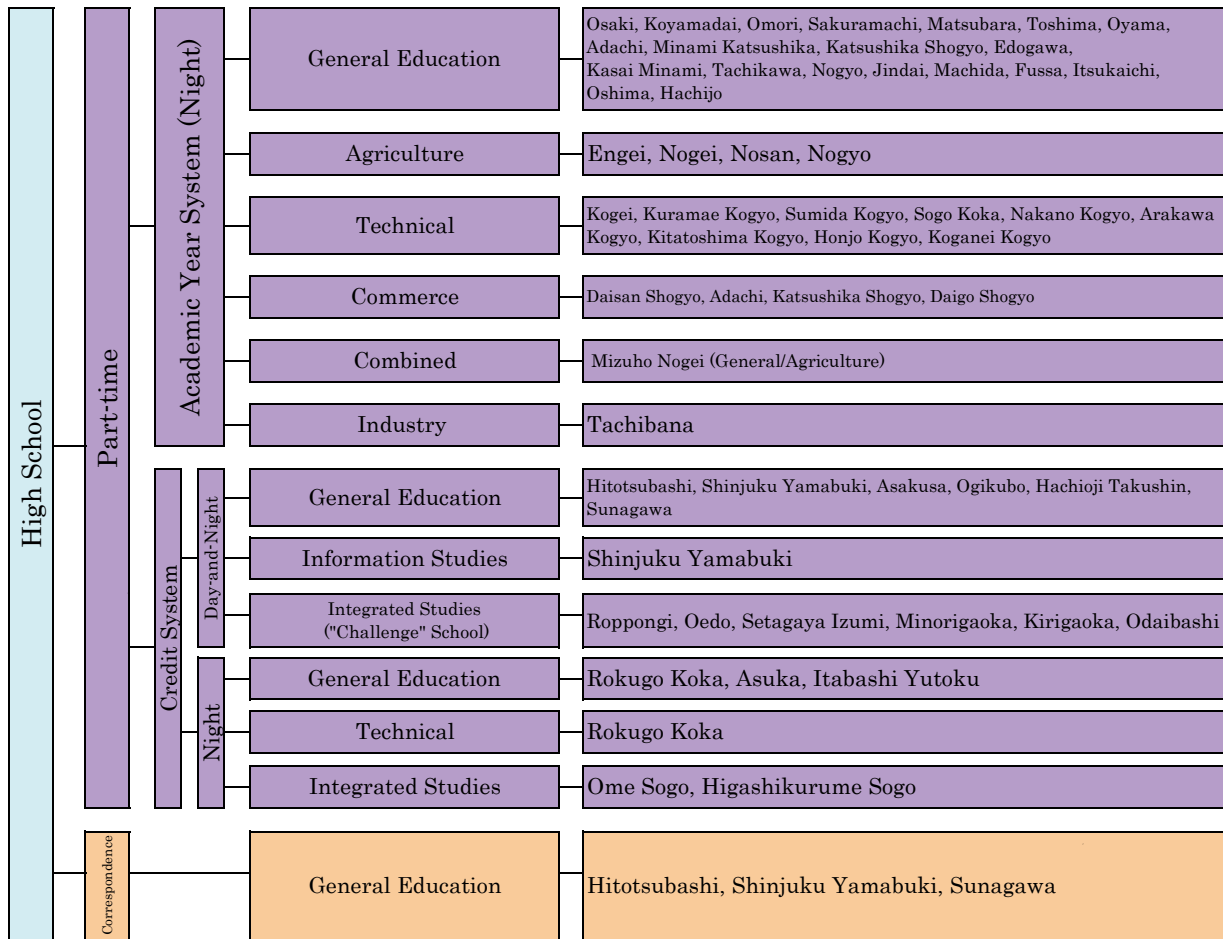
High School

Part-time

Academic Year System (Night)

General Education
Osaki, Koyamadai, Omori, Sakuramachi, Matsubara, Toshima, Oyama, Adachi, Minami Katsushika, Katsushika Shogyo, Edogawa, Kasai Minami, Tachikawa, Nogyo, Jindai, Machida, Fussa, Itsukaichi, Oshima, Hachijo

Agriculture
Engei, Nogei, Nosan, Nogyo

Technical
Kogei, Kuramae Kogyo, Sumida Kogyo, Sogo Koka, Nakano Kogyo, Arakawa Kogyo, Kitatoshima Kogyo, Honjo Kogyo, Koganei Kogyo

Commerce
Daisan Shogyo, Adachi, Katsushika Shogyo, Daigo Shogyo

Combined
Mizuho Nogei (General/Agriculture)

Industry
Tachibana

Credit System

Day-and-Night

General Education
Hitotsubashi, Shinjuku Yamabuki, Asakusa, Ogikubo, Hachioji Takushin, Sunagawa

Information Studies
Shinjuku Yamabuki

Integrated Studies ("Challenge" School)
Roppongi, Oedo, Setagaya Izumi, Minorigaoka, Kirigaoka, Odaibashi

Night

General Education
Rokugo Koka, Asuka, Itabashi Yutoku

Technical
Rokugo Koka

Integrated Studies
Ome Sogo, Higashikurume Sogo

Correspondence

General Education
Hitotsubashi, Shinjuku Yamabuki, Sunagawa